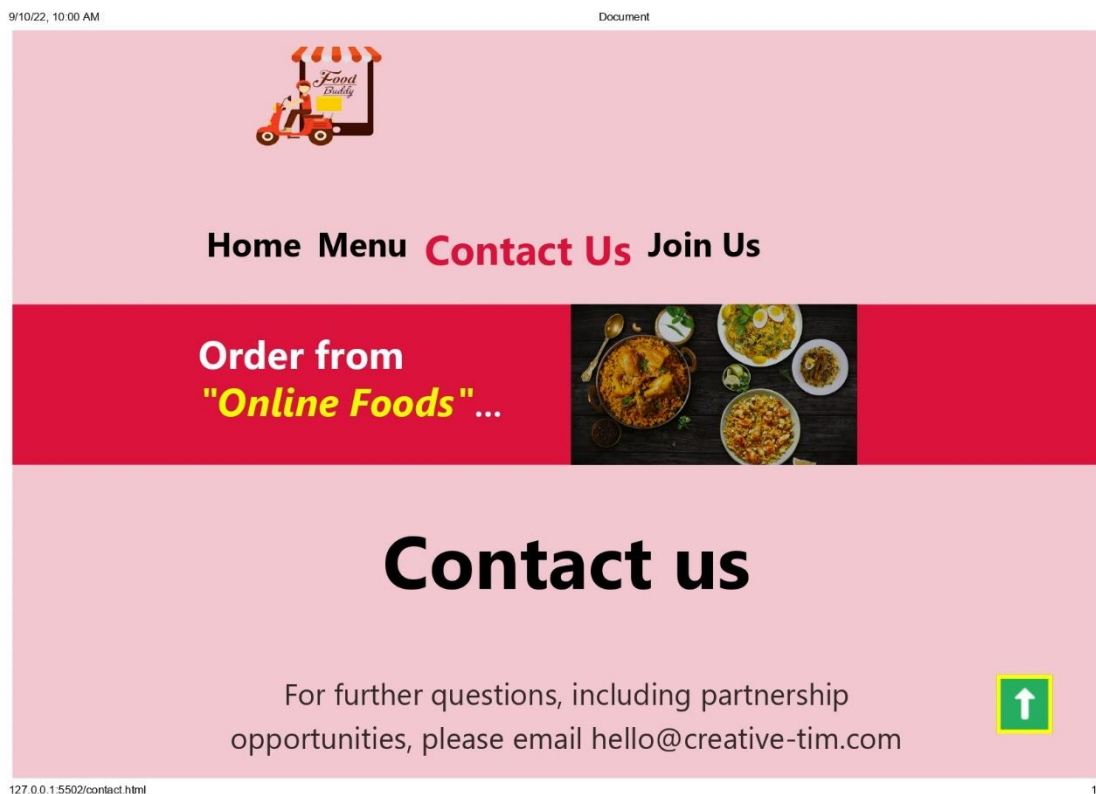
9/10/22, 10:00 AM

Document

Food Buddy

Home Menu Contact Us Join Us

Order from "Online Foods"...

Contact us

For further questions, including partnership opportunities, please email hello@creative-tim.com

127.0.0.1:5502/contact.html

1